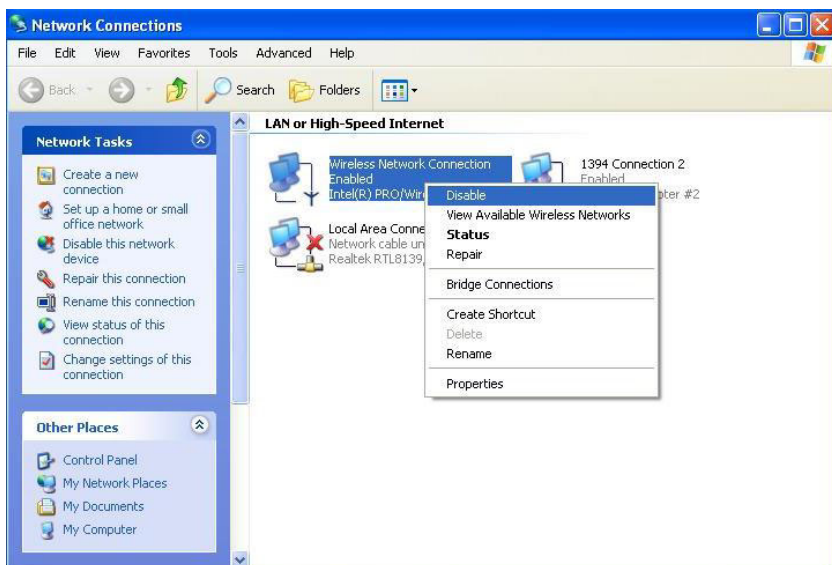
Network Connections

File Edit View Favorites Tools Advanced Help

Back Search Folders

Network Tasks

Create a new connection

Set up a home or small office network

Disable this network device

Repair this connection

Rename this connection

View status of this connection

Change settings of this connection

Other Places

Control Panel

My Network Places

My Documents

My Computer

LAN or High-Speed Internet

Wireless Network Connection
Enabled
Intel(R) PRO/Wir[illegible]

1394 Connection 2
Enabled
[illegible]pter #2

Local Area Conne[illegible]
Network cable un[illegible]
Realtek RTL8139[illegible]

Disable
View Available Wireless Networks
Status
Repair
Bridge Connections
Create Shortcut
Delete
Rename
Properties